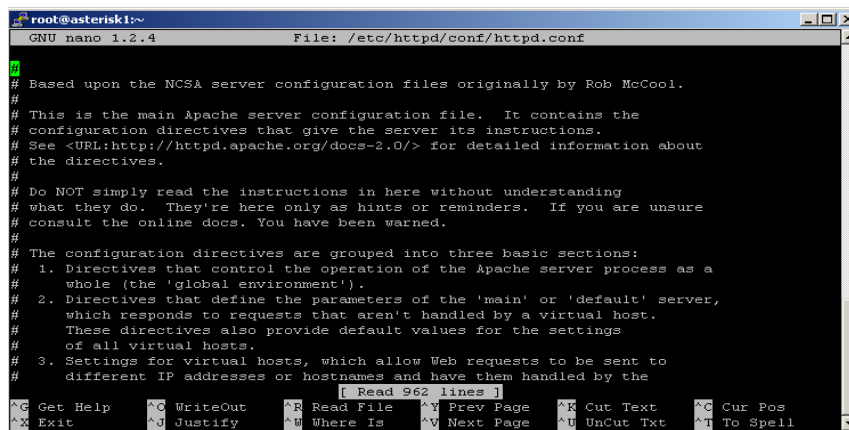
root@asterisk1:~

GNU nano 1.2.4 File: /etc/httpd/conf/httpd.conf

#
# Based upon the NCSA server configuration files originally by Rob McCool.
#
# This is the main Apache server configuration file. It contains the
# configuration directives that give the server its instructions.
# See <URL:http://httpd.apache.org/docs-2.0/> for detailed information about
# the directives.
#
# Do NOT simply read the instructions in here without understanding
# what they do. They're here only as hints or reminders. If you are unsure
# consult the online docs. You have been warned.
#
# The configuration directives are grouped into three basic sections:
# 1. Directives that control the operation of the Apache server process as a
# whole (the 'global environment').
# 2. Directives that define the parameters of the 'main' or 'default' server,
# which responds to requests that aren't handled by a virtual host.
# These directives also provide default values for the settings
# of all virtual hosts.
# 3. Settings for virtual hosts, which allow Web requests to be sent to
# different IP addresses or hostnames and have them handled by the

[ Read 962 lines ]

^G Get Help ^O WriteOut ^R Read File ^Y Prev Page ^K Cut Text ^C Cur Pos
^X Exit ^J Justify ^W Where Is ^V Next Page ^U UnCut Txt ^T To Spell